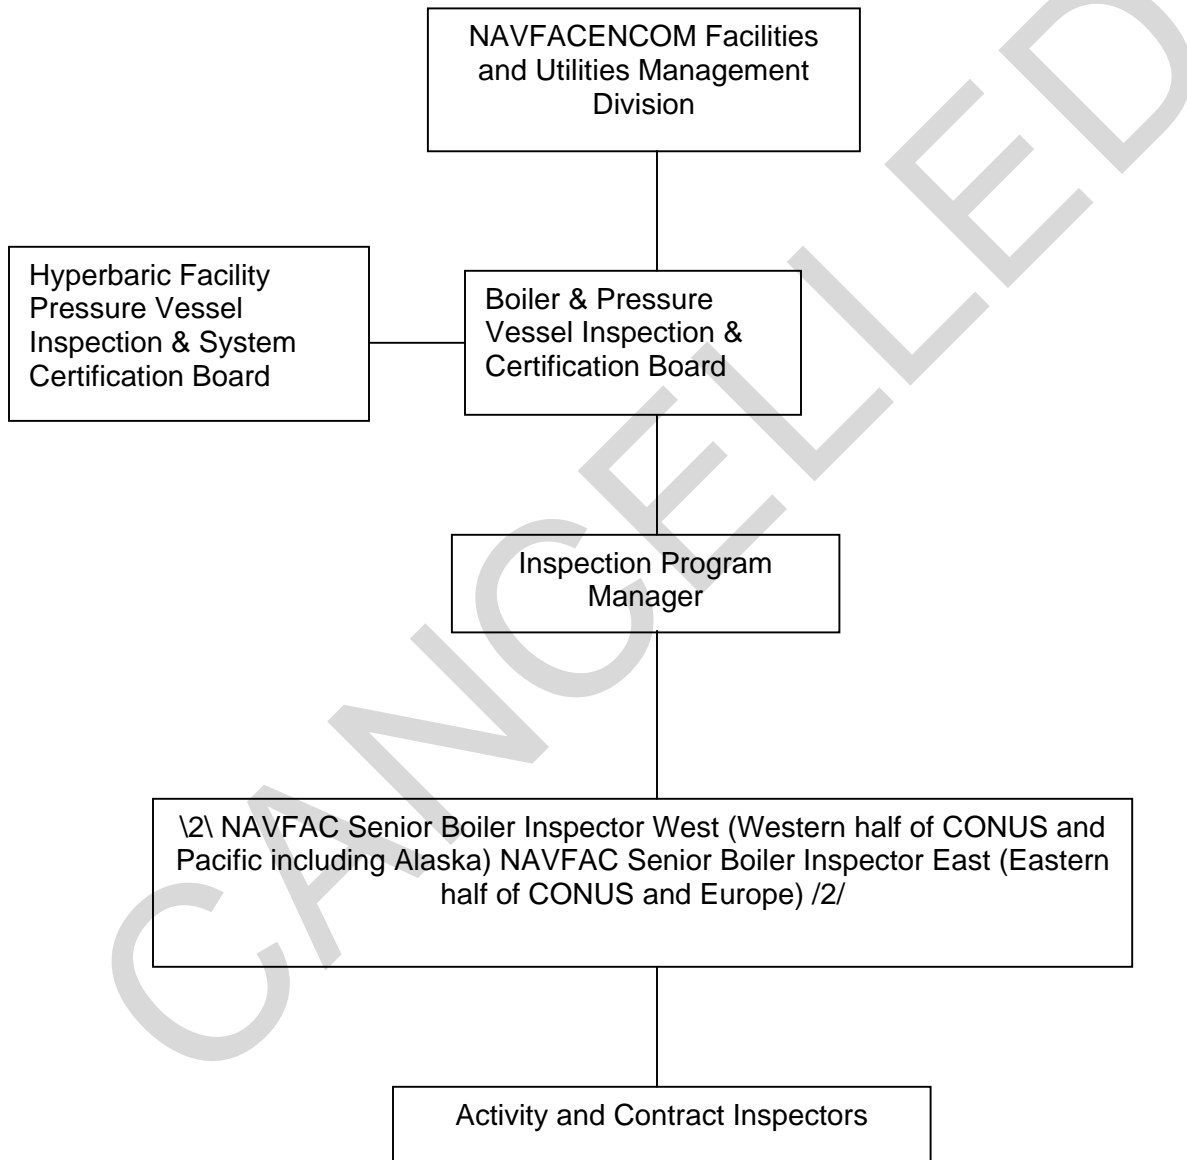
NAVFACENCOM Facilities and Utilities Management Division

Hyperbaric Facility Pressure Vessel Inspection & System Certification Board

Boiler & Pressure Vessel Inspection & Certification Board

Inspection Program Manager

\2\ NAVFAC Senior Boiler Inspector West (Western half of CONUS and Pacific including Alaska) NAVFAC Senior Boiler Inspector East (Eastern half of CONUS and Europe) /2/

Activity and Contract Inspectors

CANCELLED